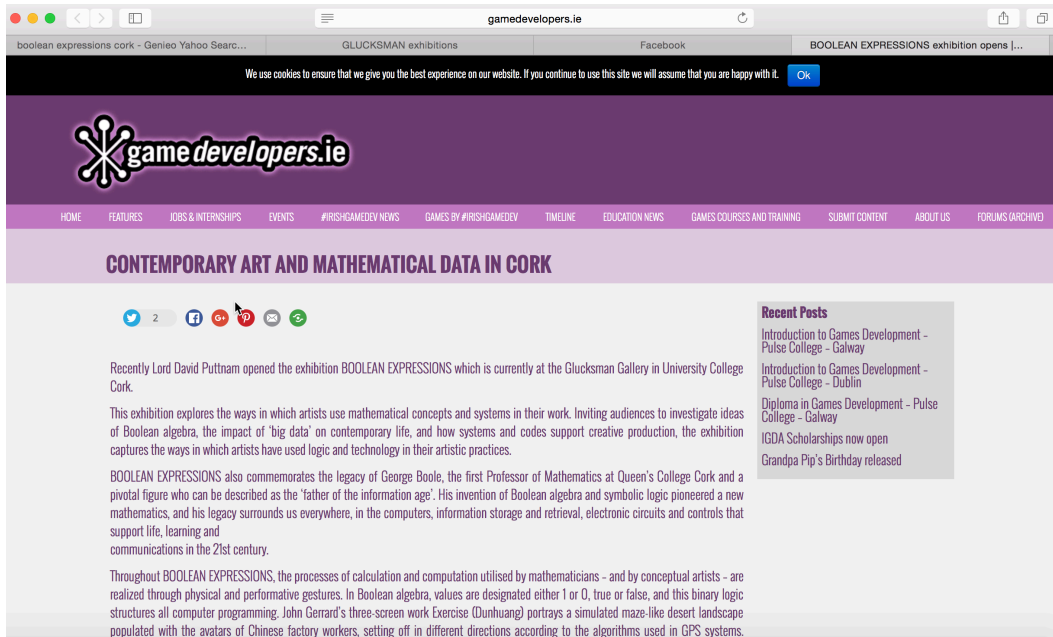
gamedevelopers.ie

boolean expressions cork - Genieo Yahoo Searc... | GLUCKSMAN exhibitions | Facebook | BOOLEAN EXPRESSIONS exhibition opens |...

We use cookies to ensure that we give you the best experience on our website. If you continue to use this site we will assume that you are happy with it. Ok

gamedevelopers.ie

HOME FEATURES JOBS & INTERNSHIPS EVENTS #IRISHGAMEDEV NEWS GAMES BY #IRISHGAMEDEV TIMELINE EDUCATION NEWS GAMES COURSES AND TRAINING SUBMIT CONTENT ABOUT US FORUMS (ARCHIVE)

CONTEMPORARY ART AND MATHEMATICAL DATA IN CORK

2

Recently Lord David Puttnam opened the exhibition BOOLEAN EXPRESSIONS which is currently at the Glucksman Gallery in University College Cork.

This exhibition explores the ways in which artists use mathematical concepts and systems in their work. Inviting audiences to investigate ideas of Boolean algebra, the impact of 'big data' on contemporary life, and how systems and codes support creative production, the exhibition captures the ways in which artists have used logic and technology in their artistic practices.

BOOLEAN EXPRESSIONS also commemorates the legacy of George Boole, the first Professor of Mathematics at Queen's College Cork and a pivotal figure who can be described as the 'father of the information age'. His invention of Boolean algebra and symbolic logic pioneered a new mathematics, and his legacy surrounds us everywhere, in the computers, information storage and retrieval, electronic circuits and controls that support life, learning and
communications in the 21st century.

Throughout BOOLEAN EXPRESSIONS, the processes of calculation and computation utilised by mathematicians – and by conceptual artists – are realized through physical and performative gestures. In Boolean algebra, values are designated either 1 or 0, true or false, and this binary logic structures all computer programming. John Gerrard's three-screen work Exercise (Dunhuang) portrays a simulated maze-like desert landscape populated with the avatars of Chinese factory workers, setting off in different directions according to the algorithms used in GPS systems.

Recent Posts
Introduction to Games Development – Pulse College – Galway
Introduction to Games Development – Pulse College – Dublin
Diploma in Games Development – Pulse College – Galway
IGDA Scholarships now open
Grandpa Pip's Birthday released